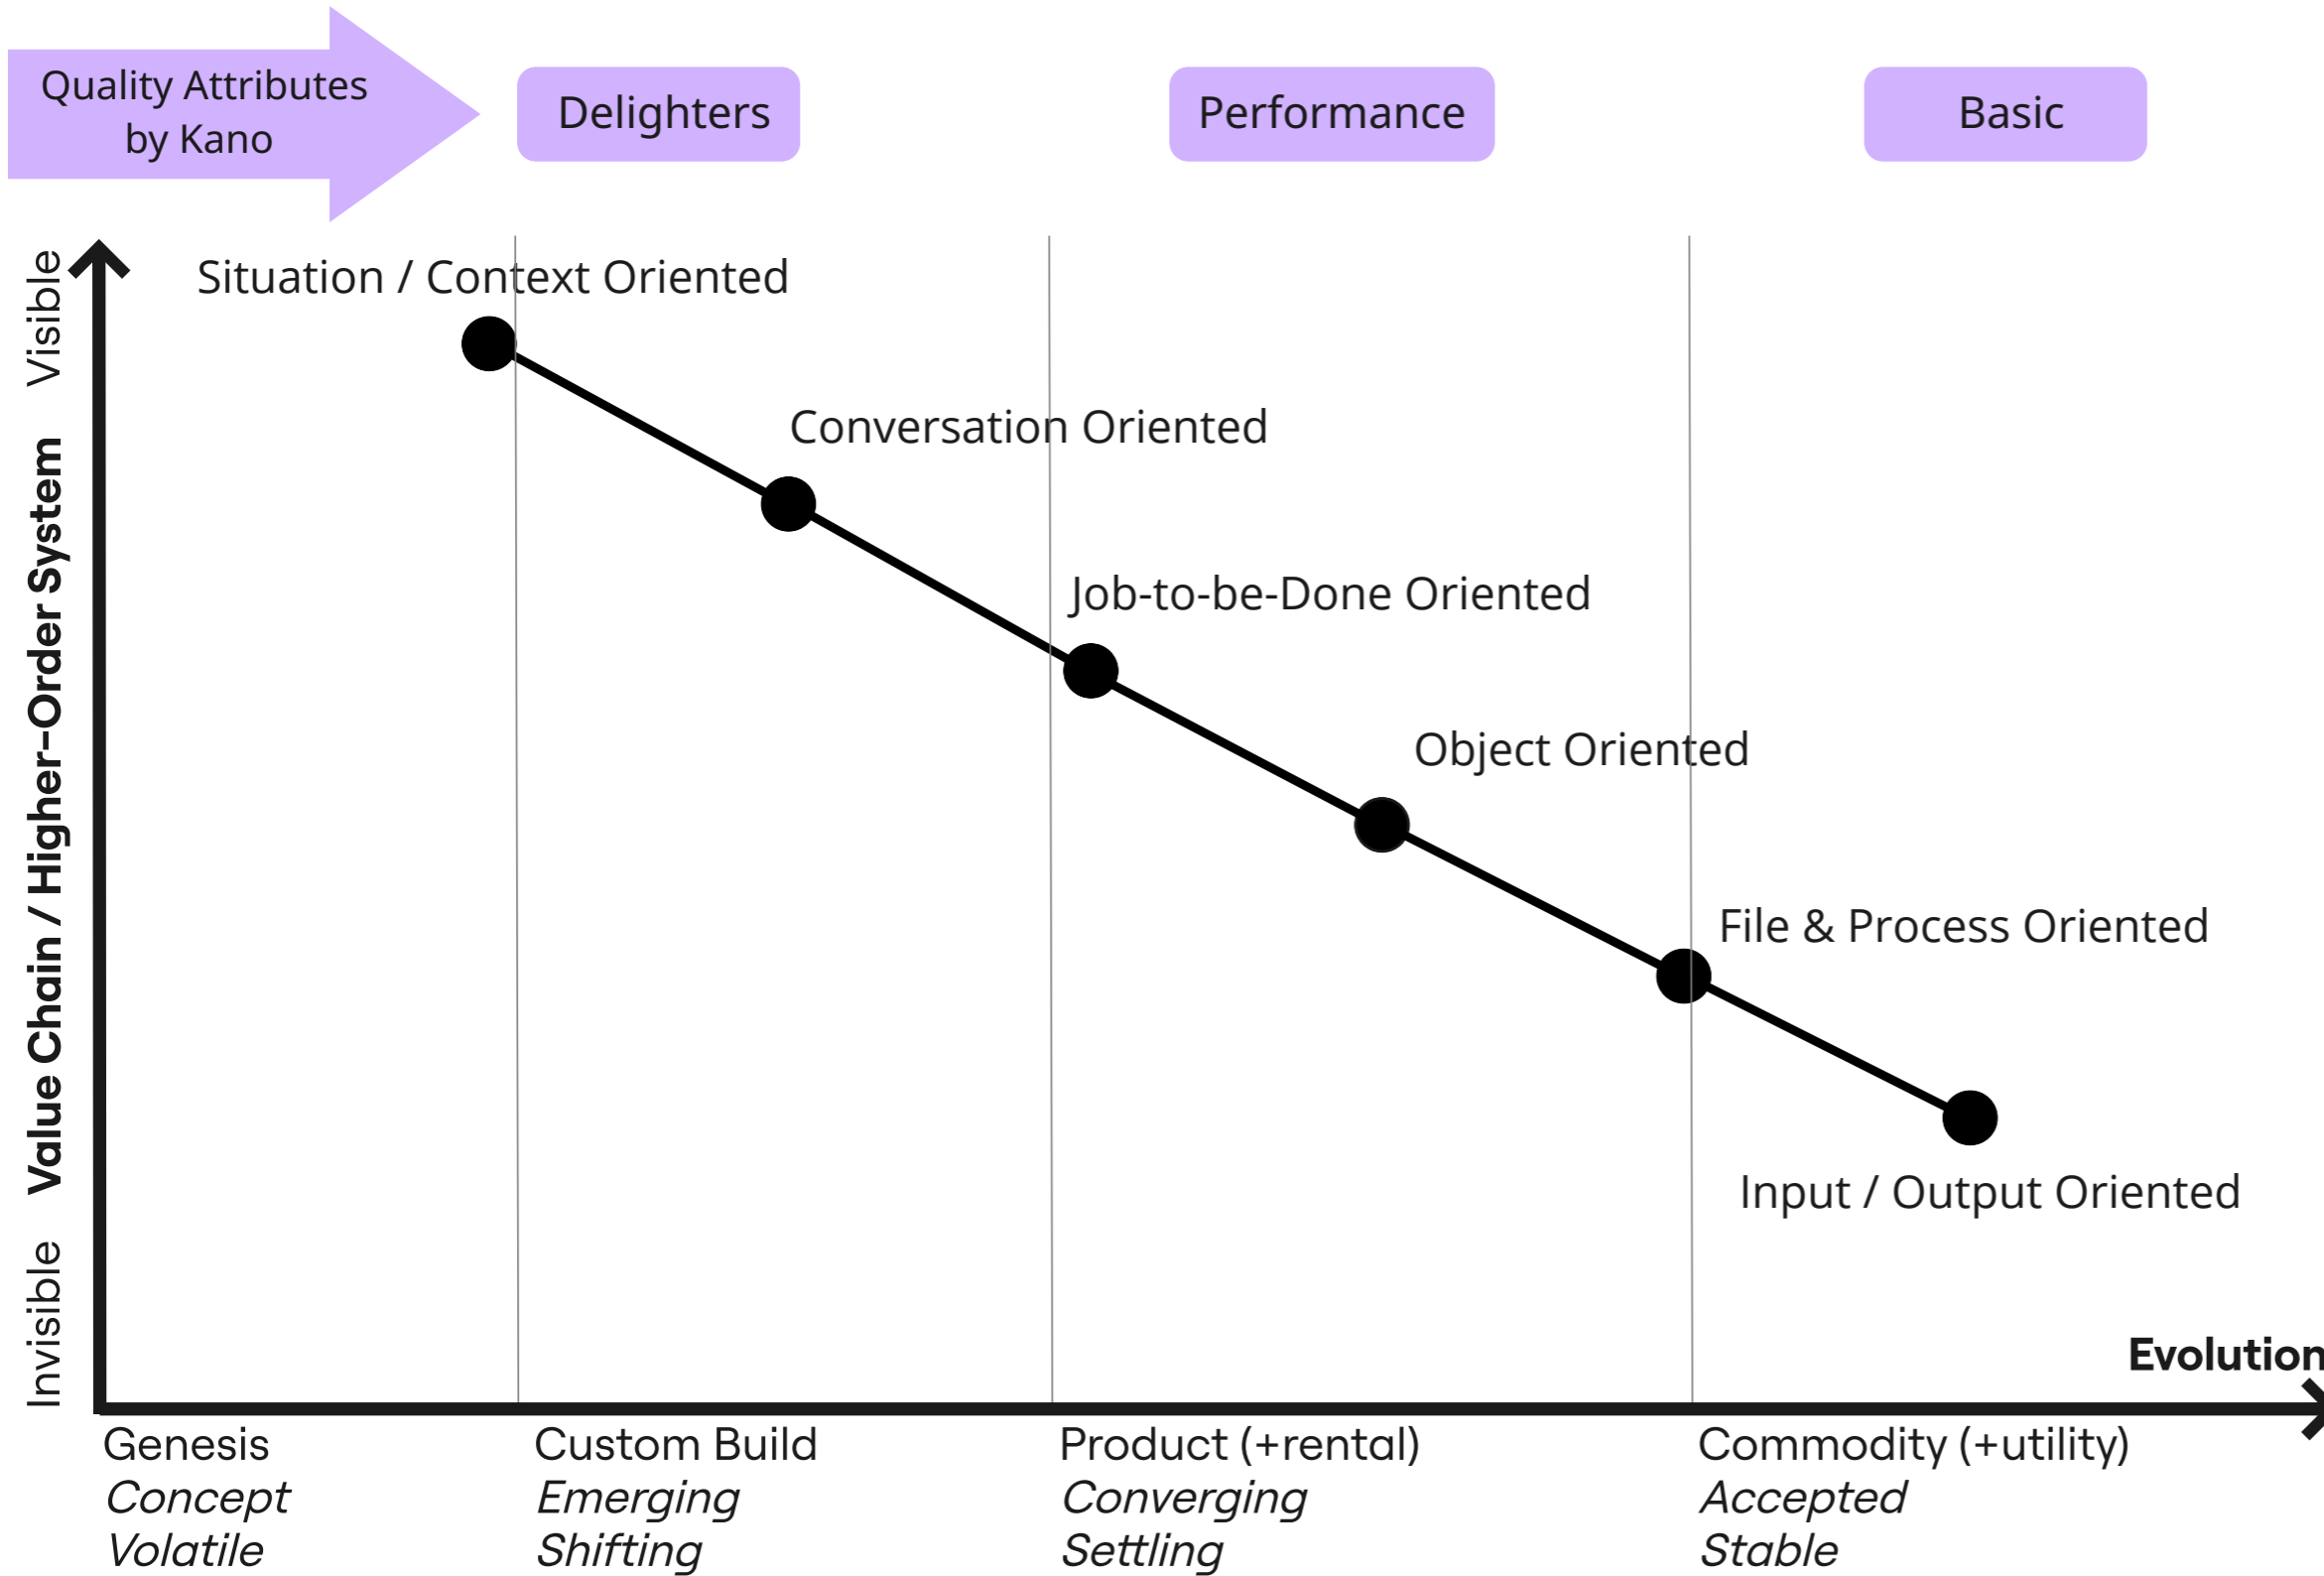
Quality Attributes by Kano

Delighters

Performance

Basic

Visible

Value Chain / Higher-Order System

Invisible

Situation / Context Oriented

Conversation Oriented

Job-to-be-Done Oriented

Object Oriented

File & Process Oriented

Input / Output Oriented

Evolution

Genesis
*Concept*
*Volatile*

Custom Build
*Emerging*
*Shifting*

Product (+rental)
*Converging*
*Settling*

Commodity (+utility)
*Accepted*
*Stable*